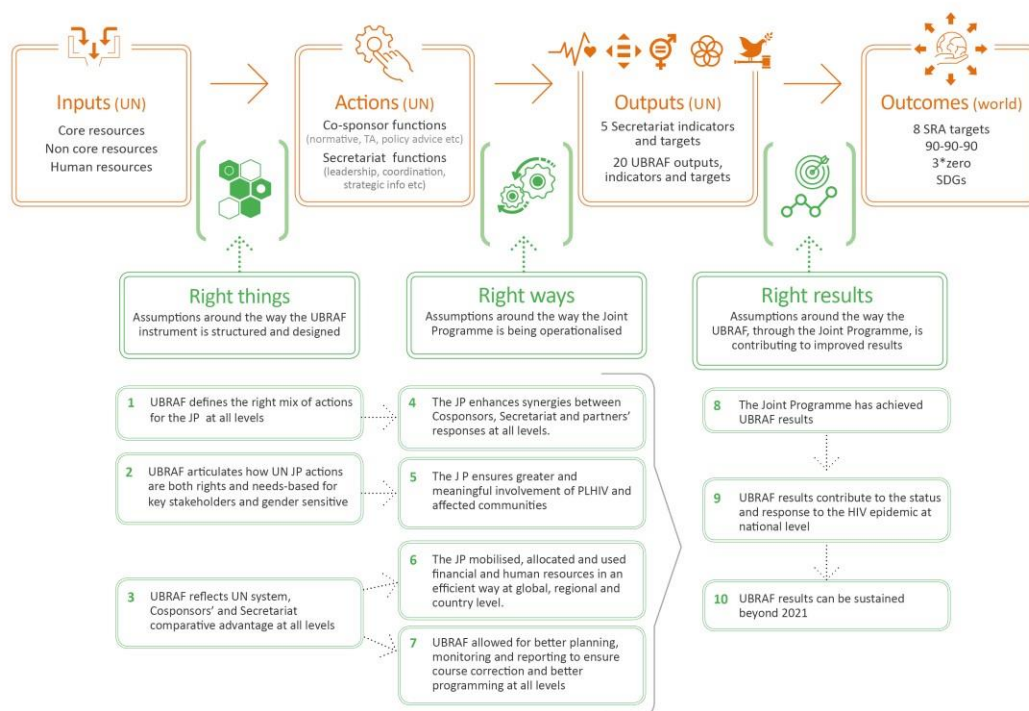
Inputs (UN)
Core resources
Non core resources
Human resources

Actions (UN)
Co-sponsor functions
(normative, TA, policy advice etc)
Secretariat functions
(leadership, coordination, strategic info etc)

Outputs (UN)
5 Secretariat indicators and targets
20 UBRAF outputs, indicators and targets

Outcomes (world)
8 SRA targets
90-90-90
3*zero
SDGs

Right things
Assumptions around the way the UBRAF instrument is structured and designed

Right ways
Assumptions around the way the Joint Programme is being operationalised

Right results
Assumptions around the way the UBRAF, through the Joint Programme, is contributing to improved results

1 UBRAF defines the right mix of actions for the JP at all levels

2 UBRAF articulates how UN JP actions are both rights and needs-based for key stakeholders and gender sensitive

3 UBRAF reflects UN system, Cosponsors' and Secretariat comparative advantage at all levels

4 The JP enhances synergies between Cosponsors, Secretariat and partners' responses at all levels.

5 The J P ensures greater and meaningful involvement of PLHIV and affected communities

6 The JP mobilised, allocated and used financial and human resources in an efficient way at global, regional and country level.

7 UBRAF allowed for better planning, monitoring and reporting to ensure course correction and better programming at all levels

8 The Joint Programme has achieved UBRAF results

9 UBRAF results contribute to the status and response to the HIV epidemic at national level

10 UBRAF results can be sustained beyond 2021